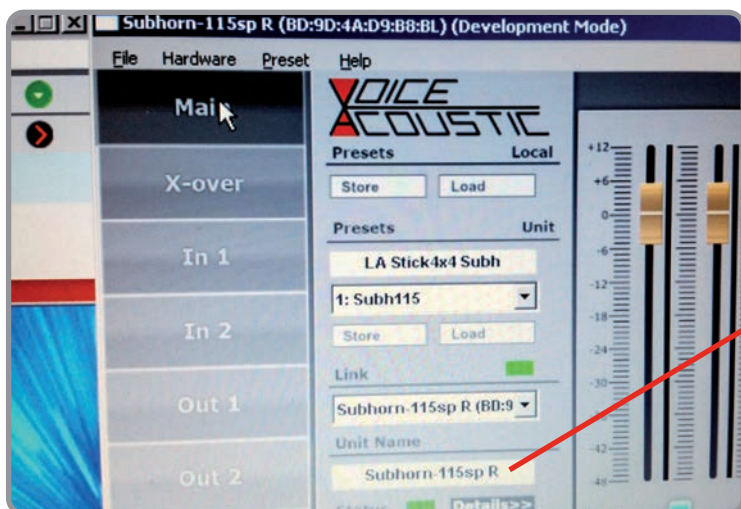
Subhorn-115sp R (BD:9D:4A:D9:B8:BL) (Development Mode)

File Hardware Preset Help

Main

X-over

In 1

In 2

Out 1

Out 2

VOICE ACOUSTIC

Presets Local

Store Load

Presets Unit

LA Stick4x4 Subh

1: Subh115

Store Load

Link

Subhorn-115sp R (BD:9

Unit Name

Subhorn-115sp R

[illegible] Details>>

+12
+6
0
-6
-12
-18
-24
-30
-42
-48